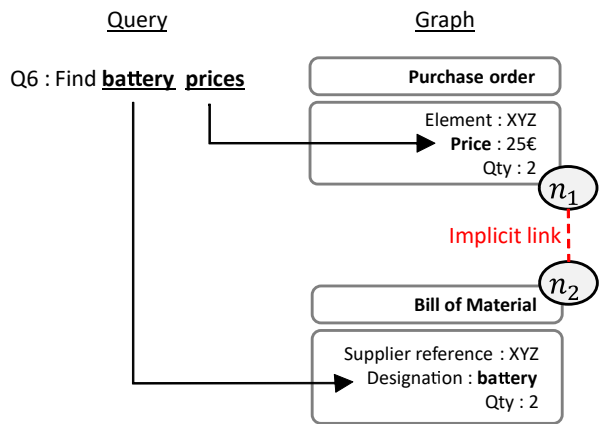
Query

Graph

Q6 : Find **battery** **prices**

**Purchase order**

Element : XYZ
**Price** : 25€
Qty : 2

$n_1$

Implicit link

$n_2$

**Bill of Material**

Supplier reference : XYZ
Designation : **battery**
Qty : 2